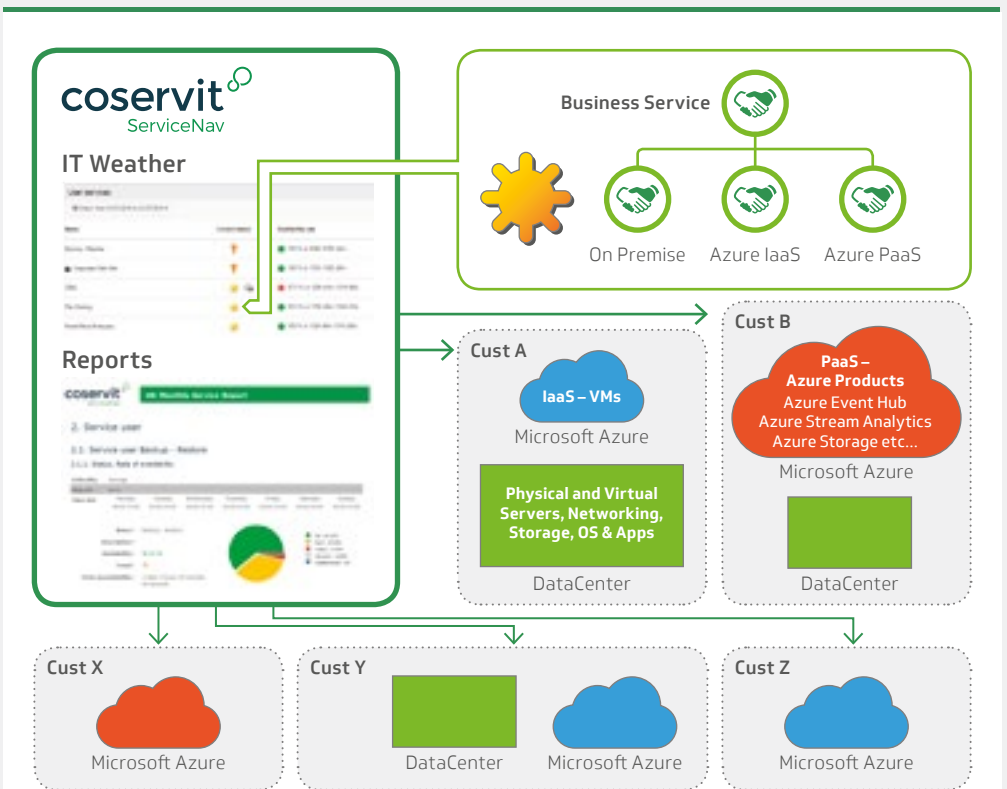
coservit
ServiceNav

IT Weather

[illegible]

Reports

coservit

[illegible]

Business Service

On Premise

Azure IaaS

Azure PaaS

Cust A

IaaS – VMs

Microsoft Azure

Physical and Virtual Servers, Networking, Storage, OS & Apps

DataCenter

Cust B

PaaS – Azure Products
Azure Event Hub
Azure Stream Analytics
Azure Storage etc…

Microsoft Azure

DataCenter

Cust X

Microsoft Azure

Cust Y

DataCenter

Microsoft Azure

Cust Z

Microsoft Azure